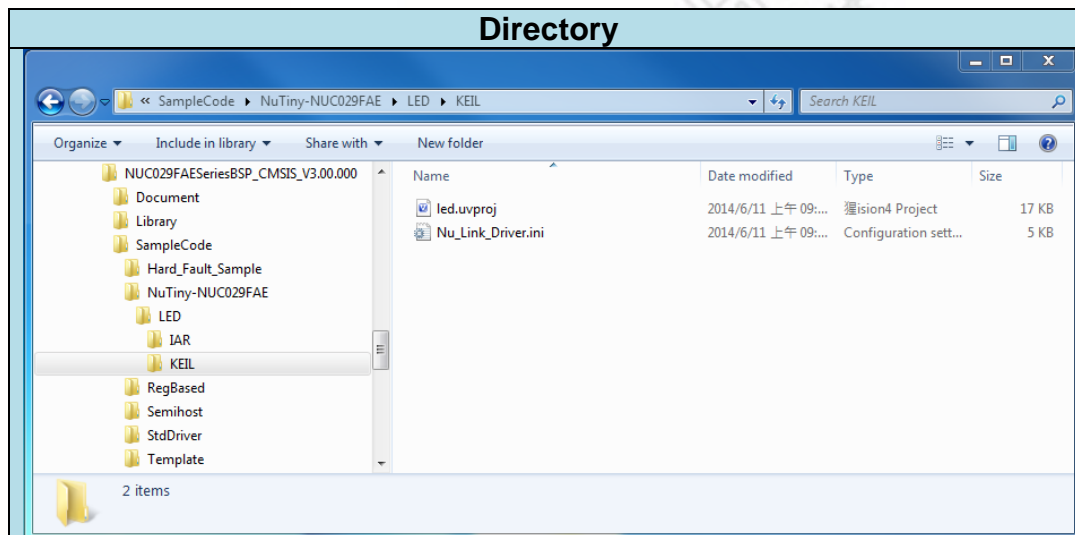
Directory

« SampleCode ▸ NuTiny-NUC029FAE ▸ LED ▸ KEIL

Search KEIL

Organize ▾ Include in library ▾ Share with ▾ New folder

NUC029FAESeriesBSP_CMSIS_V3.00.000
Document
Library
SampleCode
Hard_Fault_Sample
NuTiny-NUC029FAE
LED
IAR
KEIL
RegBased
Semihost
StdDriver
Template

| Name | Date modified | Type | Size |
|---|---|---|---|
| led.uvproj | 2014/6/11 上午 09:... | 猩ision4 Project | 17 KB |
| Nu_Link_Driver.ini | 2014/6/11 上午 09:... | Configuration sett... | 5 KB |

2 items